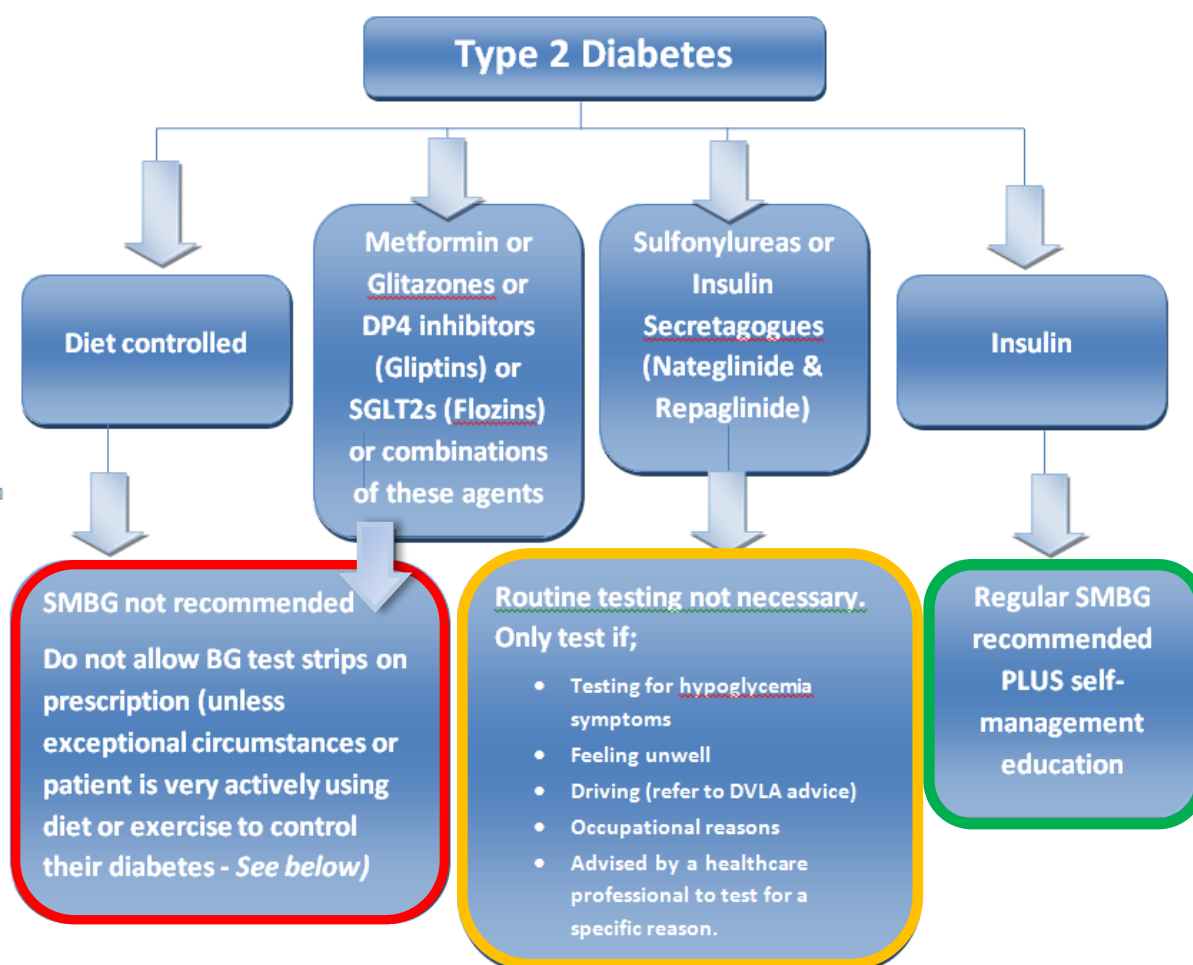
Type 2 Diabetes

Diet controlled

Metformin or Glitazones or DP4 inhibitors (Gliptins) or SGLT2s (Flozins) or combinations of these agents

Sulfonylureas or Insulin Secretagogues (Nateglinide & Repaglinide)

Insulin

SMBG not recommended

Do not allow BG test strips on prescription (unless exceptional circumstances or patient is very actively using diet or exercise to control their diabetes - *See below)*

Routine testing not necessary. Only test if;

- Testing for hypoglycemia symptoms
- Feeling unwell
- Driving (refer to DVLA advice)
- Occupational reasons
- Advised by a healthcare professional to test for a specific reason.

Regular SMBG recommended PLUS self-management education